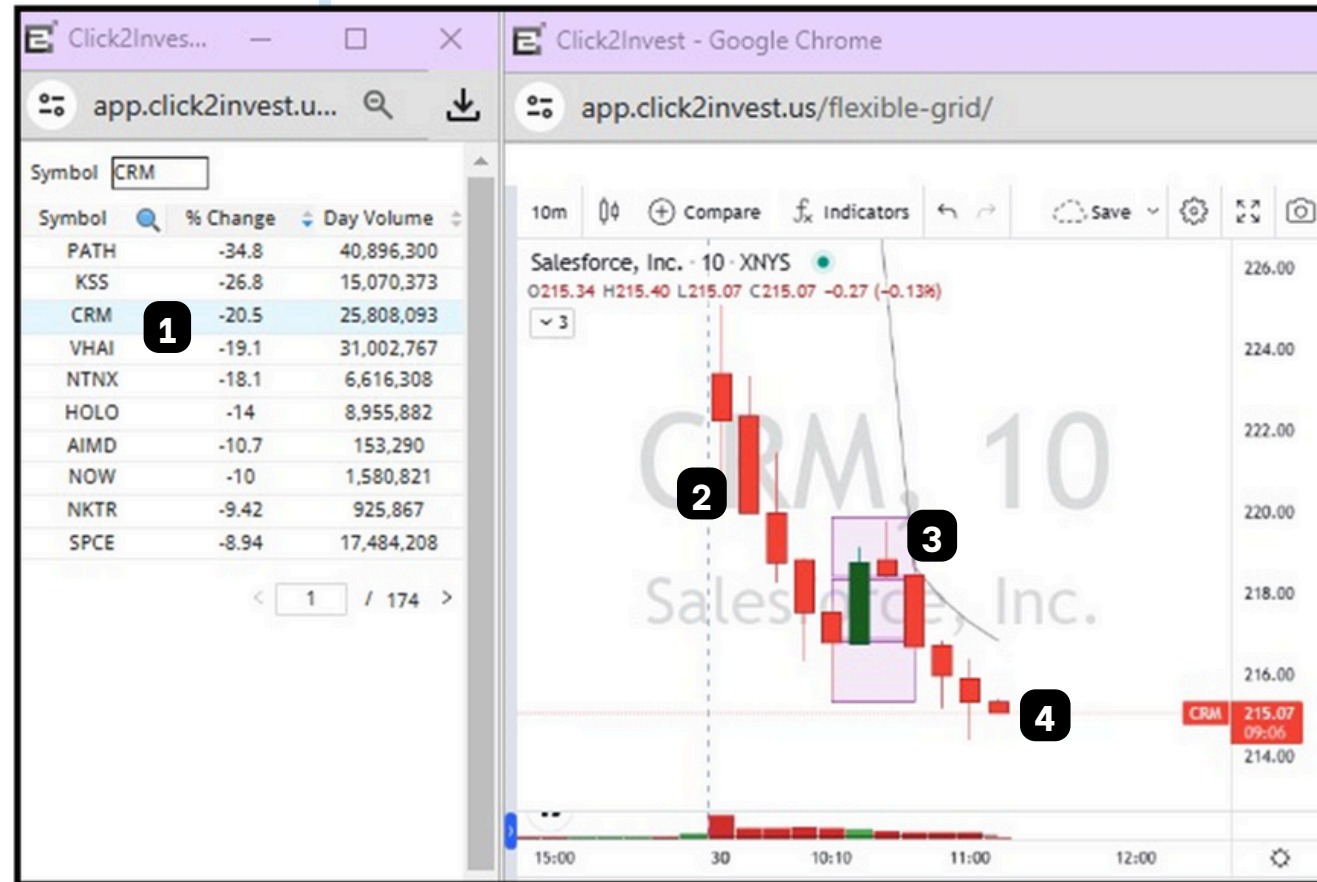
Click2Inves...

app.click2invest.u...

Symbol CRM

| Symbol | % Change | Day Volume |
|---|---|---|
| PATH | -34.8 | 40,896,300 |
| KSS | -26.8 | 15,070,373 |
| CRM | -20.5 | 25,808,093 |
| VHAI | -19.1 | 31,002,767 |
| NTNX | -18.1 | 6,616,308 |
| HOLO | -14 | 8,955,882 |
| AIMD | -10.7 | 153,290 |
| NOW | -10 | 1,580,821 |
| NKTR | -9.42 | 925,867 |
| SPCE | -8.94 | 17,484,208 |

< 1 / 174 >

1

Click2Invest - Google Chrome

app.click2invest.us/flexible-grid/

10m Compare Indicators Save

Salesforce, Inc. · 10 · XNYS

O215.34 H215.40 L215.07 C215.07 −0.27 (−0.13%)

3

CRM, 10

Salesforce, Inc.

2

3

4

226.00
224.00
222.00
220.00
218.00
216.00
CRM 215.07 09:06
214.00

15:00 30 10:10 11:00 12:00